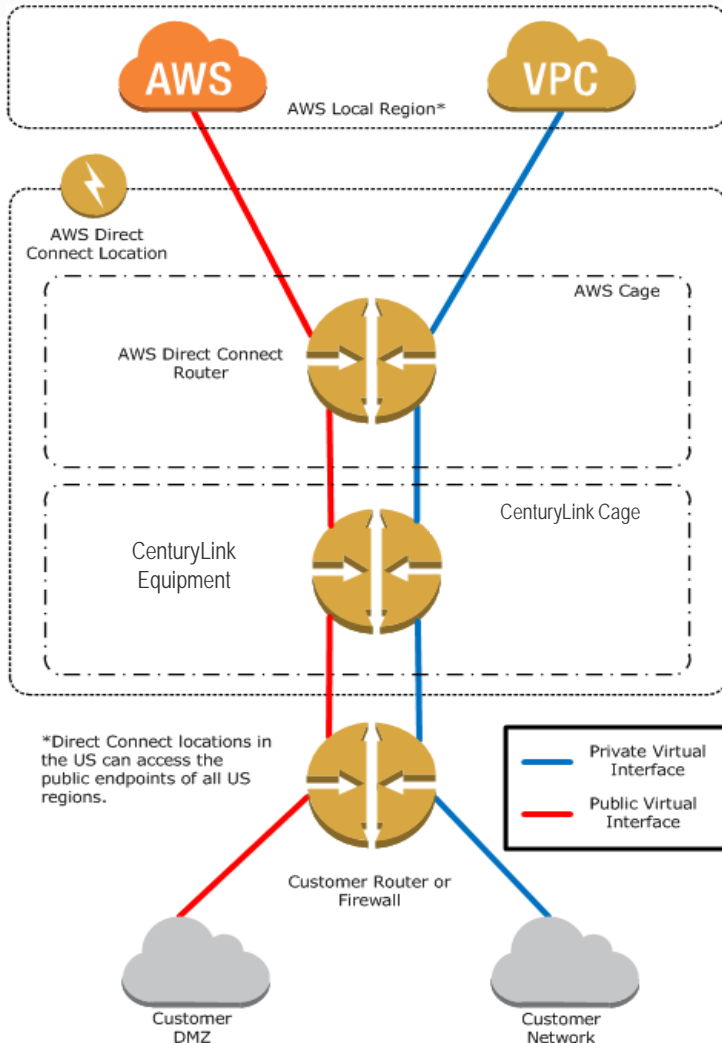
AWS

VPC

AWS Local Region*

AWS Direct Connect Location

AWS Cage

AWS Direct Connect Router

CenturyLink Cage

CenturyLink Equipment

*Direct Connect locations in the US can access the public endpoints of all US regions.

Private Virtual Interface

Public Virtual Interface

Customer Router or Firewall

Customer DMZ

Customer Network